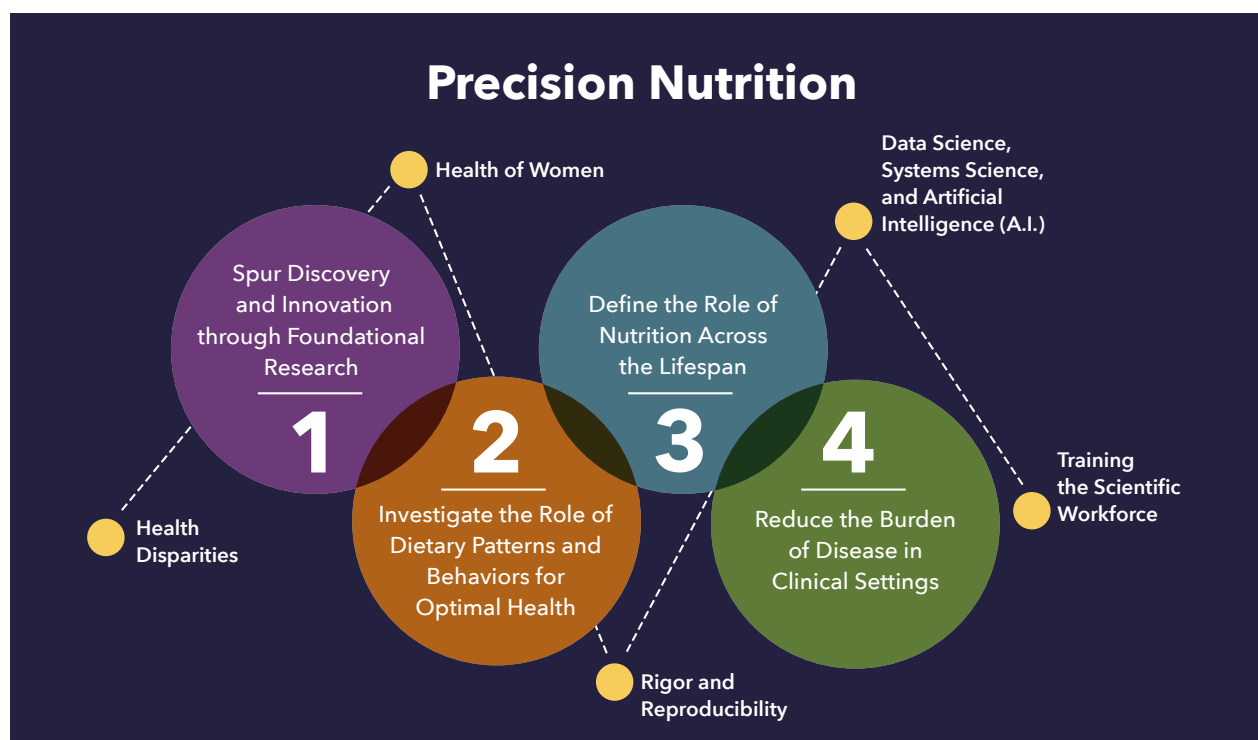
Precision Nutrition

Health of Women

Data Science, Systems Science, and Artificial Intelligence (A.I.)

Spur Discovery and Innovation through Foundational Research

1

Define the Role of Nutrition Across the Lifespan

3

2

Investigate the Role of Dietary Patterns and Behaviors for Optimal Health

4

Reduce the Burden of Disease in Clinical Settings

Training the Scientific Workforce

Health Disparities

Rigor and Reproducibility